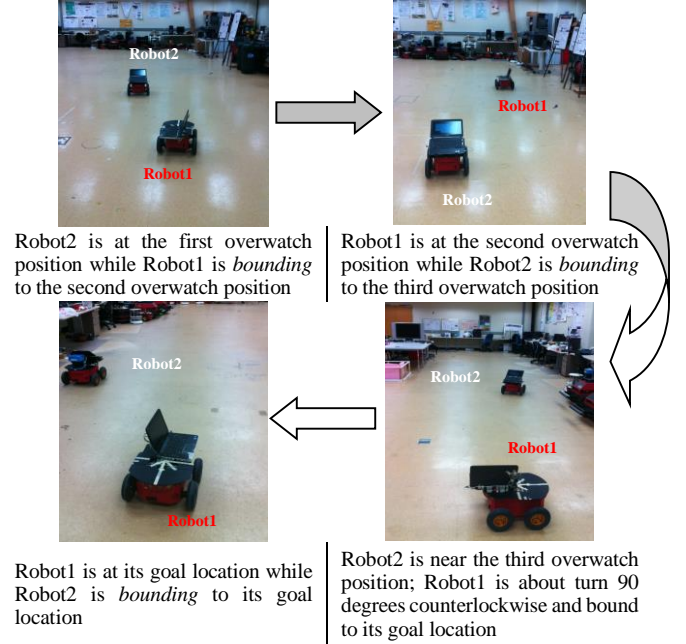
Robot2

Robot1

Robot2 is at the first overwatch position while Robot1 is *bounding* to the second overwatch position

Robot1

Robot2

Robot1 is at the second overwatch position while Robot2 is *bounding* to the third overwatch position

Robot2

Robot1

Robot1 is at its goal location while Robot2 is *bounding* to its goal location

Robot2

Robot1

Robot2 is near the third overwatch position; Robot1 is about turn 90 degrees counterlockwise and bound to its goal location